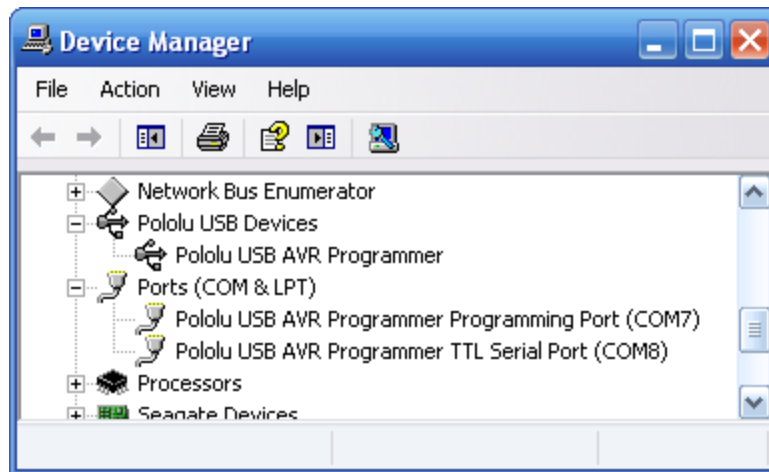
Device Manager

File Action View Help

Network Bus Enumerator
Pololu USB Devices
Pololu USB AVR Programmer
Ports (COM & LPT)
Pololu USB AVR Programmer Programming Port (COM7)
Pololu USB AVR Programmer TTL Serial Port (COM8)
Processors
Seagate Devices